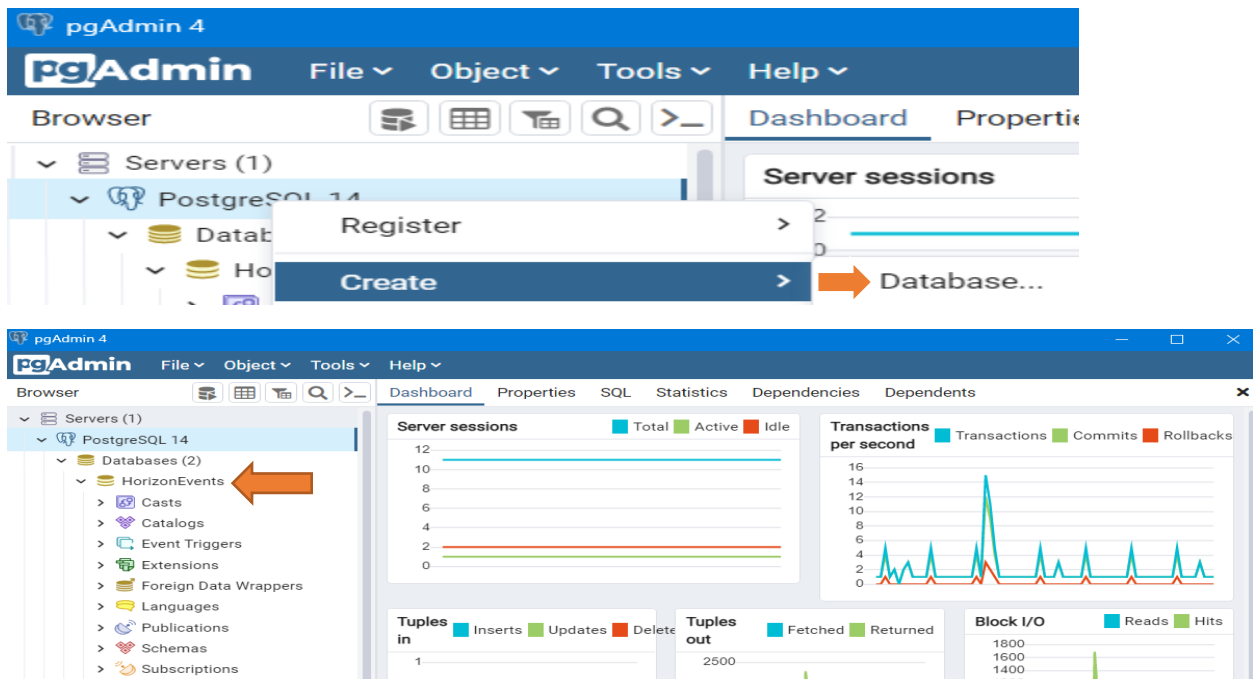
pgAdmin 4
pgAdmin File Object Tools Help
Browser
Dashboard Propertie
Servers (1)
PostgreSQL 14
Datab
Ho
Server sessions
2
0
Register >
Create >
Database...

pgAdmin 4
pgAdmin File Object Tools Help
Browser
Dashboard Properties SQL Statistics Dependencies Dependents
Servers (1)
PostgreSQL 14
Databases (2)
HorizonEvents
Casts
Catalogs
Event Triggers
Extensions
Foreign Data Wrappers
Languages
Publications
Schemas
Subscriptions
Server sessions Total Active Idle
12
10
8
6
4
2
0
Transactions per second Transactions Commits Rollbacks
16
14
12
10
8
6
4
2
0
Tuples in Inserts Updates Delete
1
Tuples out Fetched Returned
2500
Block I/O Reads Hits
1800
1600
1400